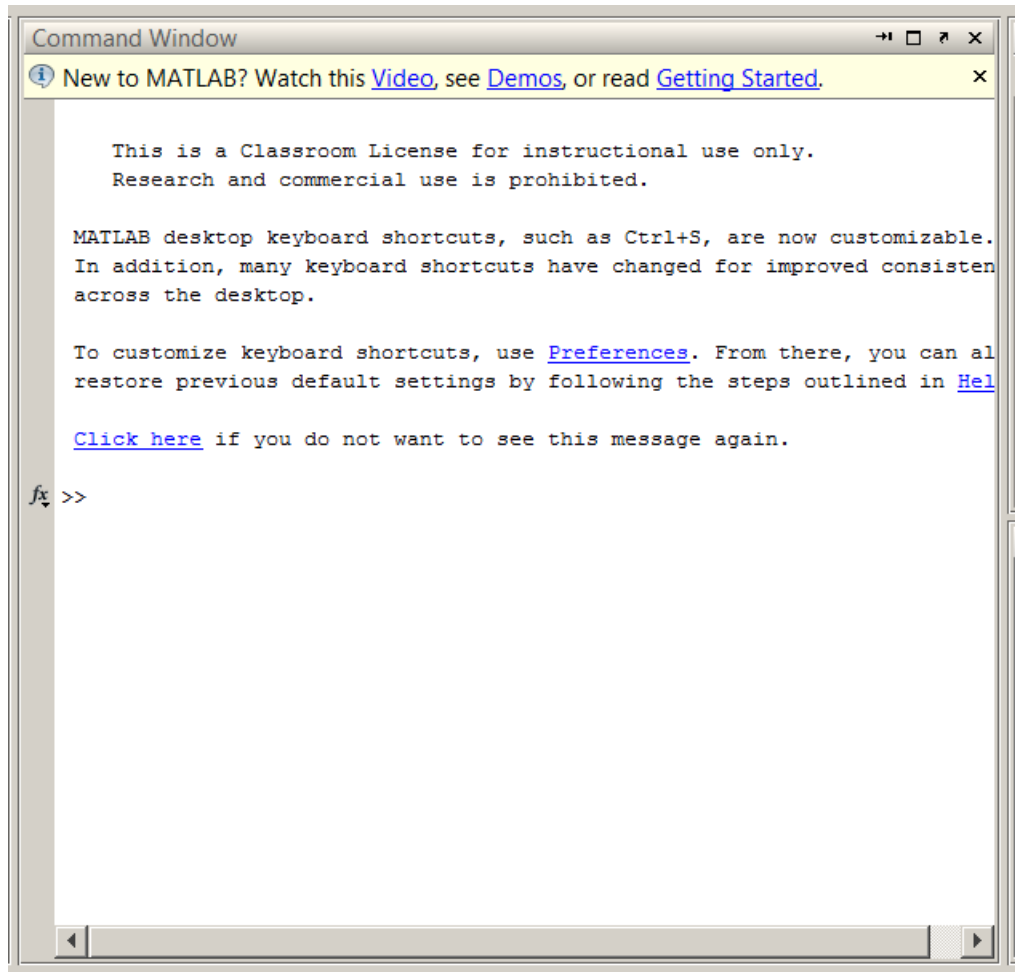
Command Window

New to MATLAB? Watch this Video, see Demos, or read Getting Started.

This is a Classroom License for instructional use only.
Research and commercial use is prohibited.

MATLAB desktop keyboard shortcuts, such as Ctrl+S, are now customizable.
In addition, many keyboard shortcuts have changed for improved consisten
across the desktop.

To customize keyboard shortcuts, use Preferences. From there, you can al
restore previous default settings by following the steps outlined in Hel

Click here if you do not want to see this message again.

fx >>